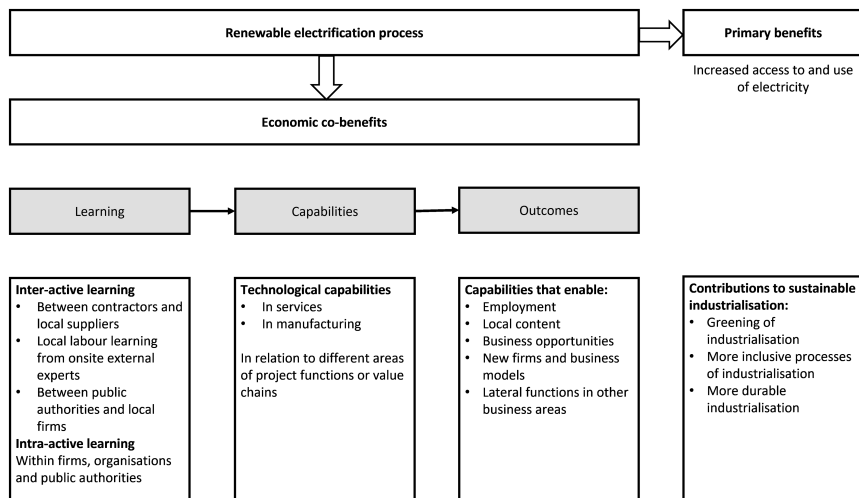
Renewable electrification process

Primary benefits

Increased access to and use of electricity

Economic co-benefits

Learning

Capabilities

Outcomes

**Inter-active learning**
- Between contractors and local suppliers
- Local labour learning from onsite external experts
- Between public authorities and local firms

**Intra-active learning**
Within firms, organisations and public authorities

**Technological capabilities**
- In services
- In manufacturing

In relation to different areas of project functions or value chains

**Capabilities that enable:**
- Employment
- Local content
- Business opportunities
- New firms and business models
- Lateral functions in other business areas

**Contributions to sustainable industrialisation:**
- Greening of industrialisation
- More inclusive processes of industrialisation
- More durable industrialisation